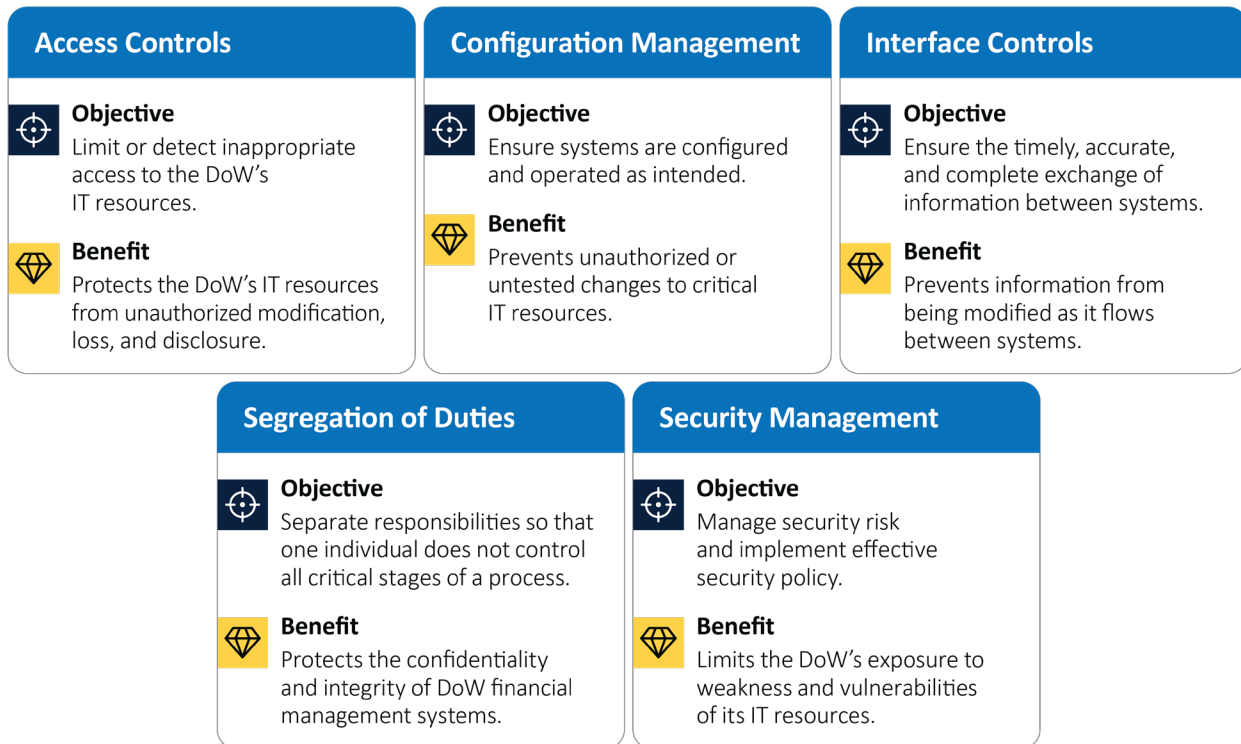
Access Controls

Objective
Limit or detect inappropriate access to the DoW's IT resources.

Benefit
Protects the DoW's IT resources from unauthorized modification, loss, and disclosure.

Configuration Management

Objective
Ensure systems are configured and operated as intended.

Benefit
Prevents unauthorized or untested changes to critical IT resources.

Interface Controls

Objective
Ensure the timely, accurate, and complete exchange of information between systems.

Benefit
Prevents information from being modified as it flows between systems.

Segregation of Duties

Objective
Separate responsibilities so that one individual does not control all critical stages of a process.

Benefit
Protects the confidentiality and integrity of DoW financial management systems.

Security Management

Objective
Manage security risk and implement effective security policy.

Benefit
Limits the DoW's exposure to weakness and vulnerabilities of its IT resources.